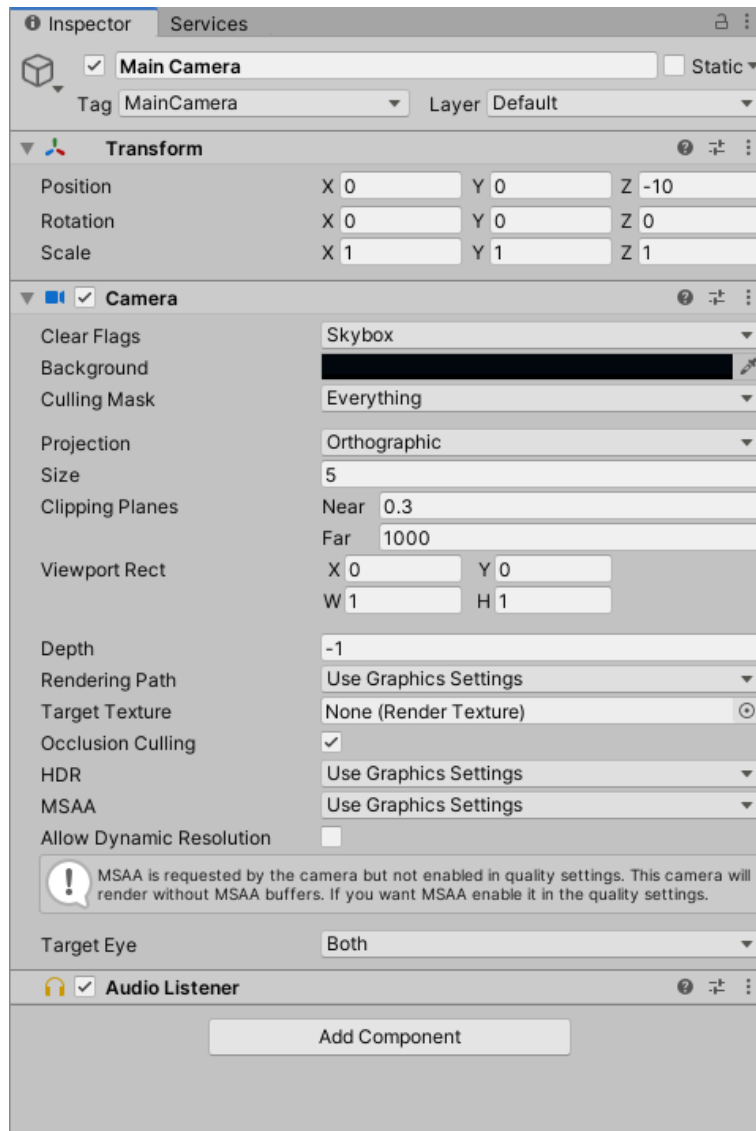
Inspector Services

Main Camera
Static
Tag MainCamera
Layer Default

Transform
Position X 0 Y 0 Z -10
Rotation X 0 Y 0 Z 0
Scale X 1 Y 1 Z 1

Camera
Clear Flags Skybox
Background
Culling Mask Everything
Projection Orthographic
Size 5
Clipping Planes Near 0.3
Far 1000
Viewport Rect X 0 Y 0
W 1 H 1
Depth -1
Rendering Path Use Graphics Settings
Target Texture None (Render Texture)
Occlusion Culling
HDR Use Graphics Settings
MSAA Use Graphics Settings
Allow Dynamic Resolution

MSAA is requested by the camera but not enabled in quality settings. This camera will render without MSAA buffers. If you want MSAA enable it in the quality settings.

Target Eye Both

Audio Listener

Add Component